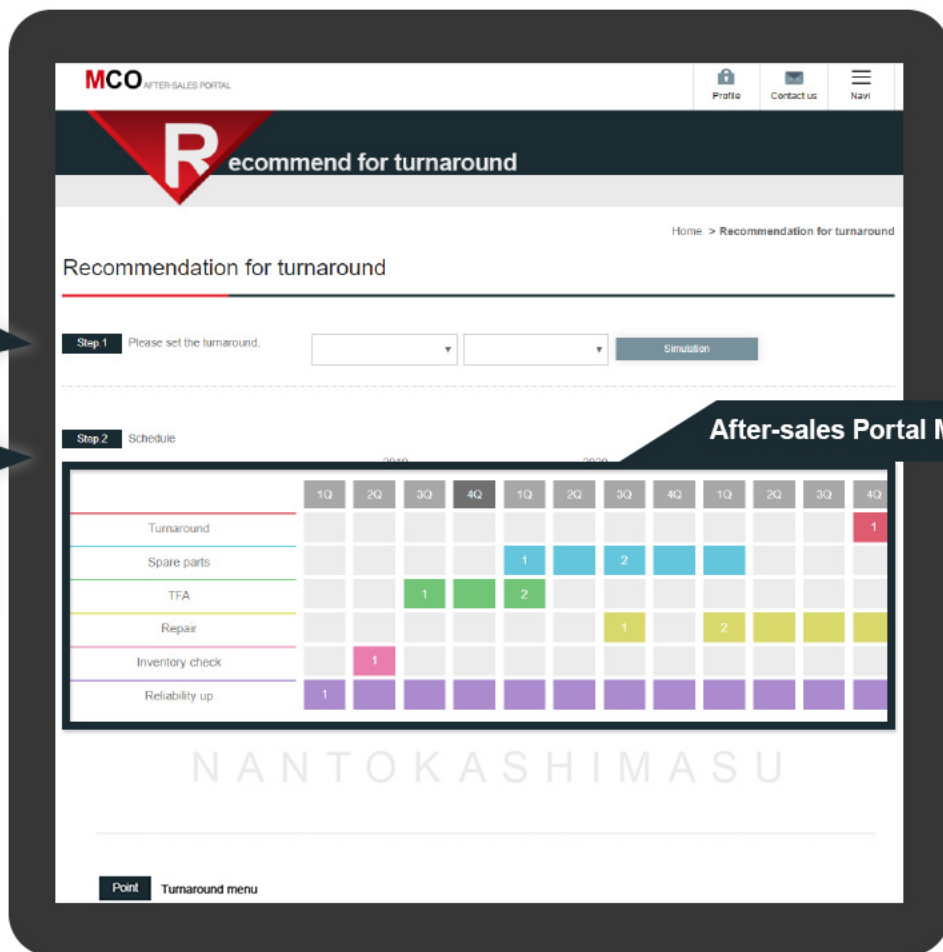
MCO AFTER-SALES PORTAL

Profile Contact us Navi

Recommend for turnaround

Home > Recommendation for turnaround

Recommendation for turnaround

Step.1 Please set the turnaround.

Simulation

Step.2 Schedule

After-sales Portal M

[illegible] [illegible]

| | 1Q | 2Q | 3Q | 4Q | 1Q | 2Q | 3Q | 4Q | 1Q | 2Q | 3Q | 4Q |
|---|---|---|---|---|---|---|---|---|---|---|---|---|
| Turnaround | | | | | | | | | | | | 1 |
| Spare parts | | | | | 1 | | 2 | | | | | |
| TFA | | | 1 | | 2 | | | | | | | |
| Repair | | | | | | | 1 | | 2 | | | |
| Inventory check | | 1 | | | | | | | | | | |
| Reliability up | 1 | | | | | | | | | | | |

NANTOKASHIMASU

Point Turnaround menu